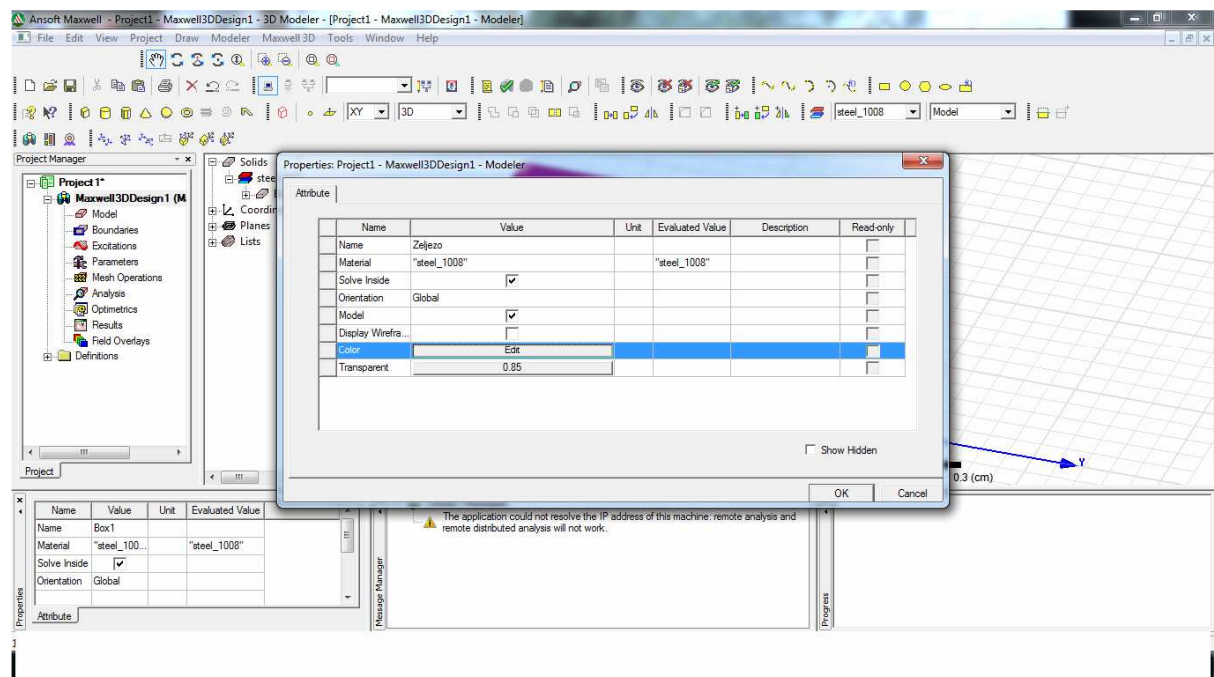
Ansoft Maxwell - Project1 - Maxwell3DDesign1 - 3D Modeler - [Project1 - Maxwell3DDesign1 - Modeler]

File Edit View Project Draw Modeler Maxwell 3D Tools Window Help

XY 3D steel_1008 Model

Project Manager

Project1*
Maxwell3DDesign1 (M
Model
Boundaries
Excitations
Parameters
Mesh Operations
Analysis
Optimetrics
Results
Field Overlays
Definitions

Project

Solids
stee
Coordin
Planes
Lists

Properties: Project1 - Maxwell3DDesign1 - Modeler

Attribute

| Name | Value | Unit | Evaluated Value | Description | Read-only |
|---|---|---|---|---|---|
| Name | Zeljezo | | | | |
| Material | "steel_1008" | | "steel_1008" | | |
| Solve Inside | ☑ | | | | |
| Orientation | Global | | | | |
| Model | ☑ | | | | |
| Display Wirefra... | ☐ | | | | |
| Color | Edit | | | | |
| Transparent | 0.85 | | | | |

Show Hidden

OK Cancel

0.3 (cm)

Y

| Name | Value | Unit | Evaluated Value |
|---|---|---|---|
| Name | Box1 | | |
| Material | "steel_100... | | "steel_1008" |
| Solve Inside | ☑ | | |
| Orientation | Global | | |

Properties

Attribute

Message Manager

The application could not resolve the IP address of this machine: remote analysis and remote distributed analysis will not work.

Progress